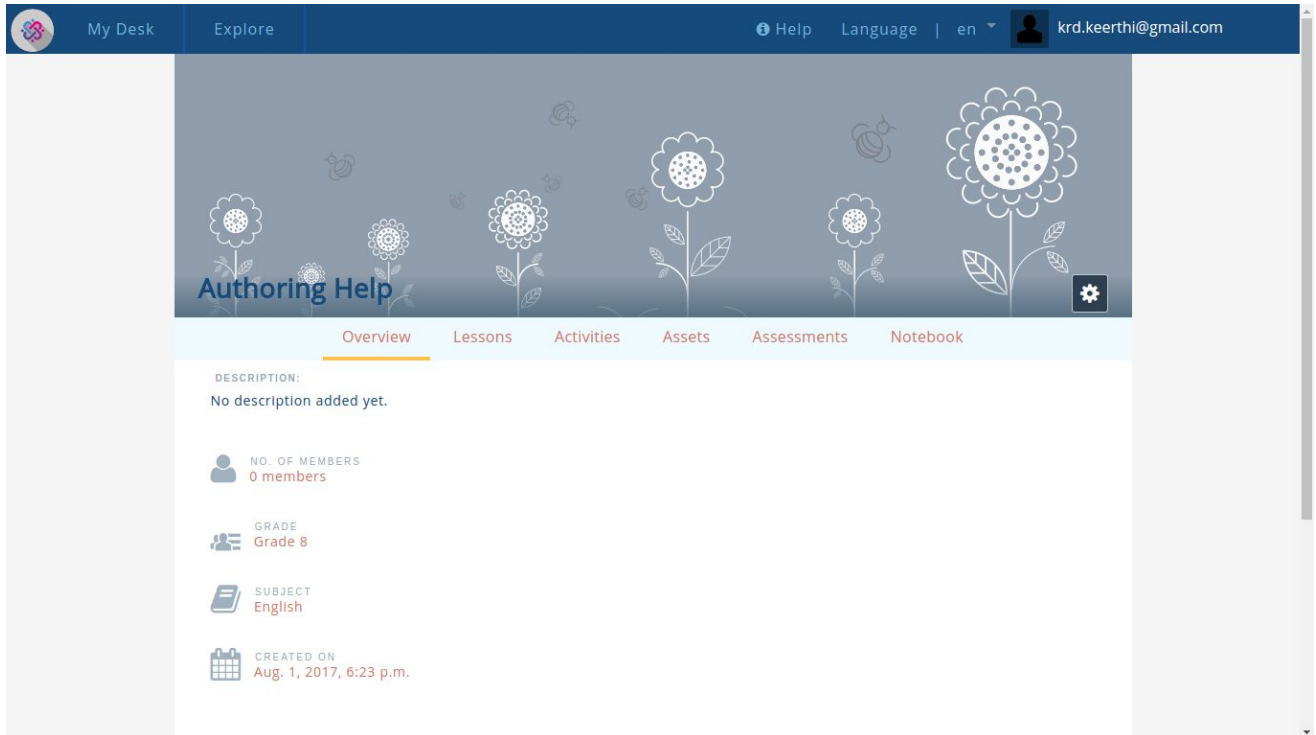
My Desk Explore

Help Language | en krd.keerthi@gmail.com

Authoring Help

Overview Lessons Activities Assets Assessments Notebook

DESCRIPTION:
No description added yet.

NO. OF MEMBERS
0 members

GRADE
Grade 8

SUBJECT
English

CREATED ON
Aug. 1, 2017, 6:23 p.m.